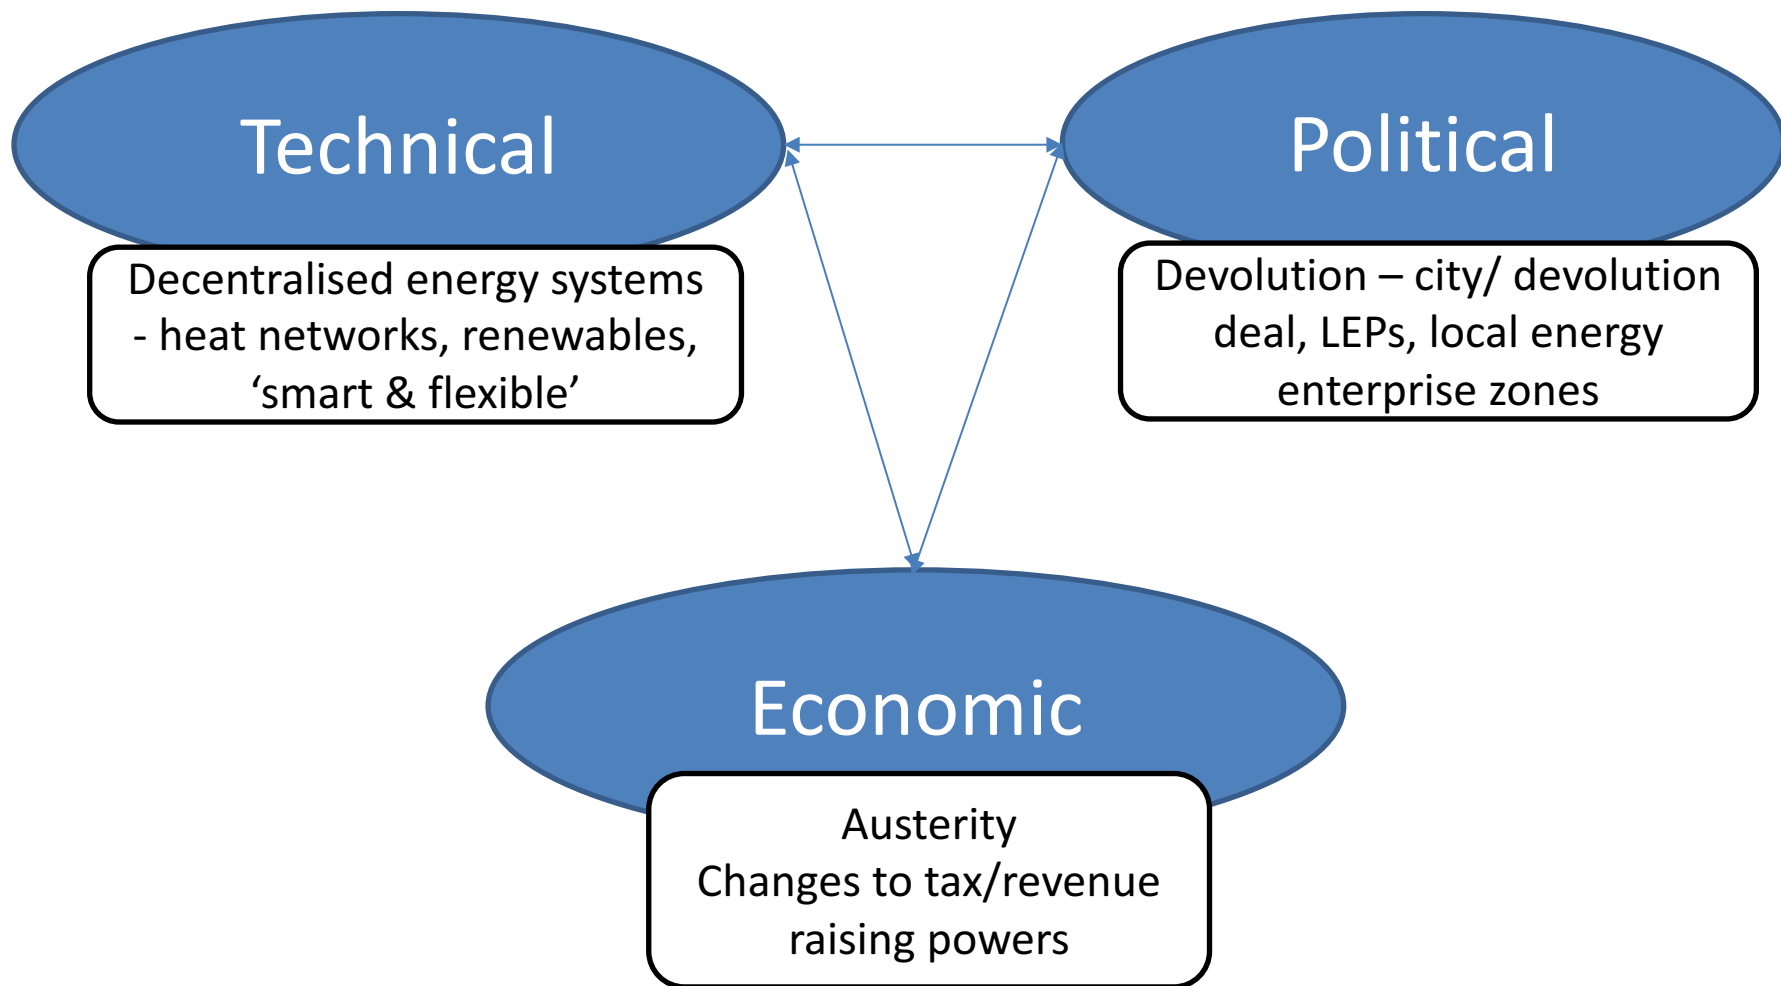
Technical

Decentralised energy systems - heat networks, renewables, ‘smart & flexible’

Political

Devolution – city/ devolution deal, LEPs, local energy enterprise zones

Economic

Austerity
Changes to tax/revenue raising powers